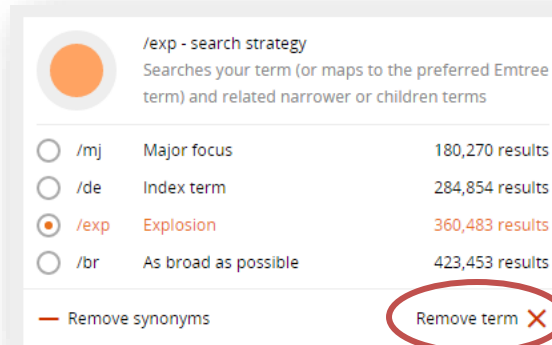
/exp - search strategy
Searches your term (or maps to the preferred Emtree term) and related narrower or children terms

| | | | |
|---|---|---|---|
| ○ | /mj | Major focus | 180,270 results |
| ○ | /de | Index term | 284,854 results |
| ● | /exp | Explosion | 360,483 results |
| ○ | /br | As broad as possible | 423,453 results |

— Remove synonyms

Remove term ✕